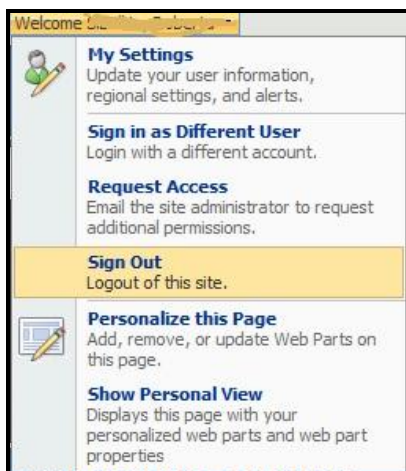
Welcome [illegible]

My Settings
Update your user information, regional settings, and alerts.

Sign in as Different User
Login with a different account.

Request Access
Email the site administrator to request additional permissions.

Sign Out
Logout of this site.

Personalize this Page
Add, remove, or update Web Parts on this page.

Show Personal View
Displays this page with your personalized web parts and web part properties